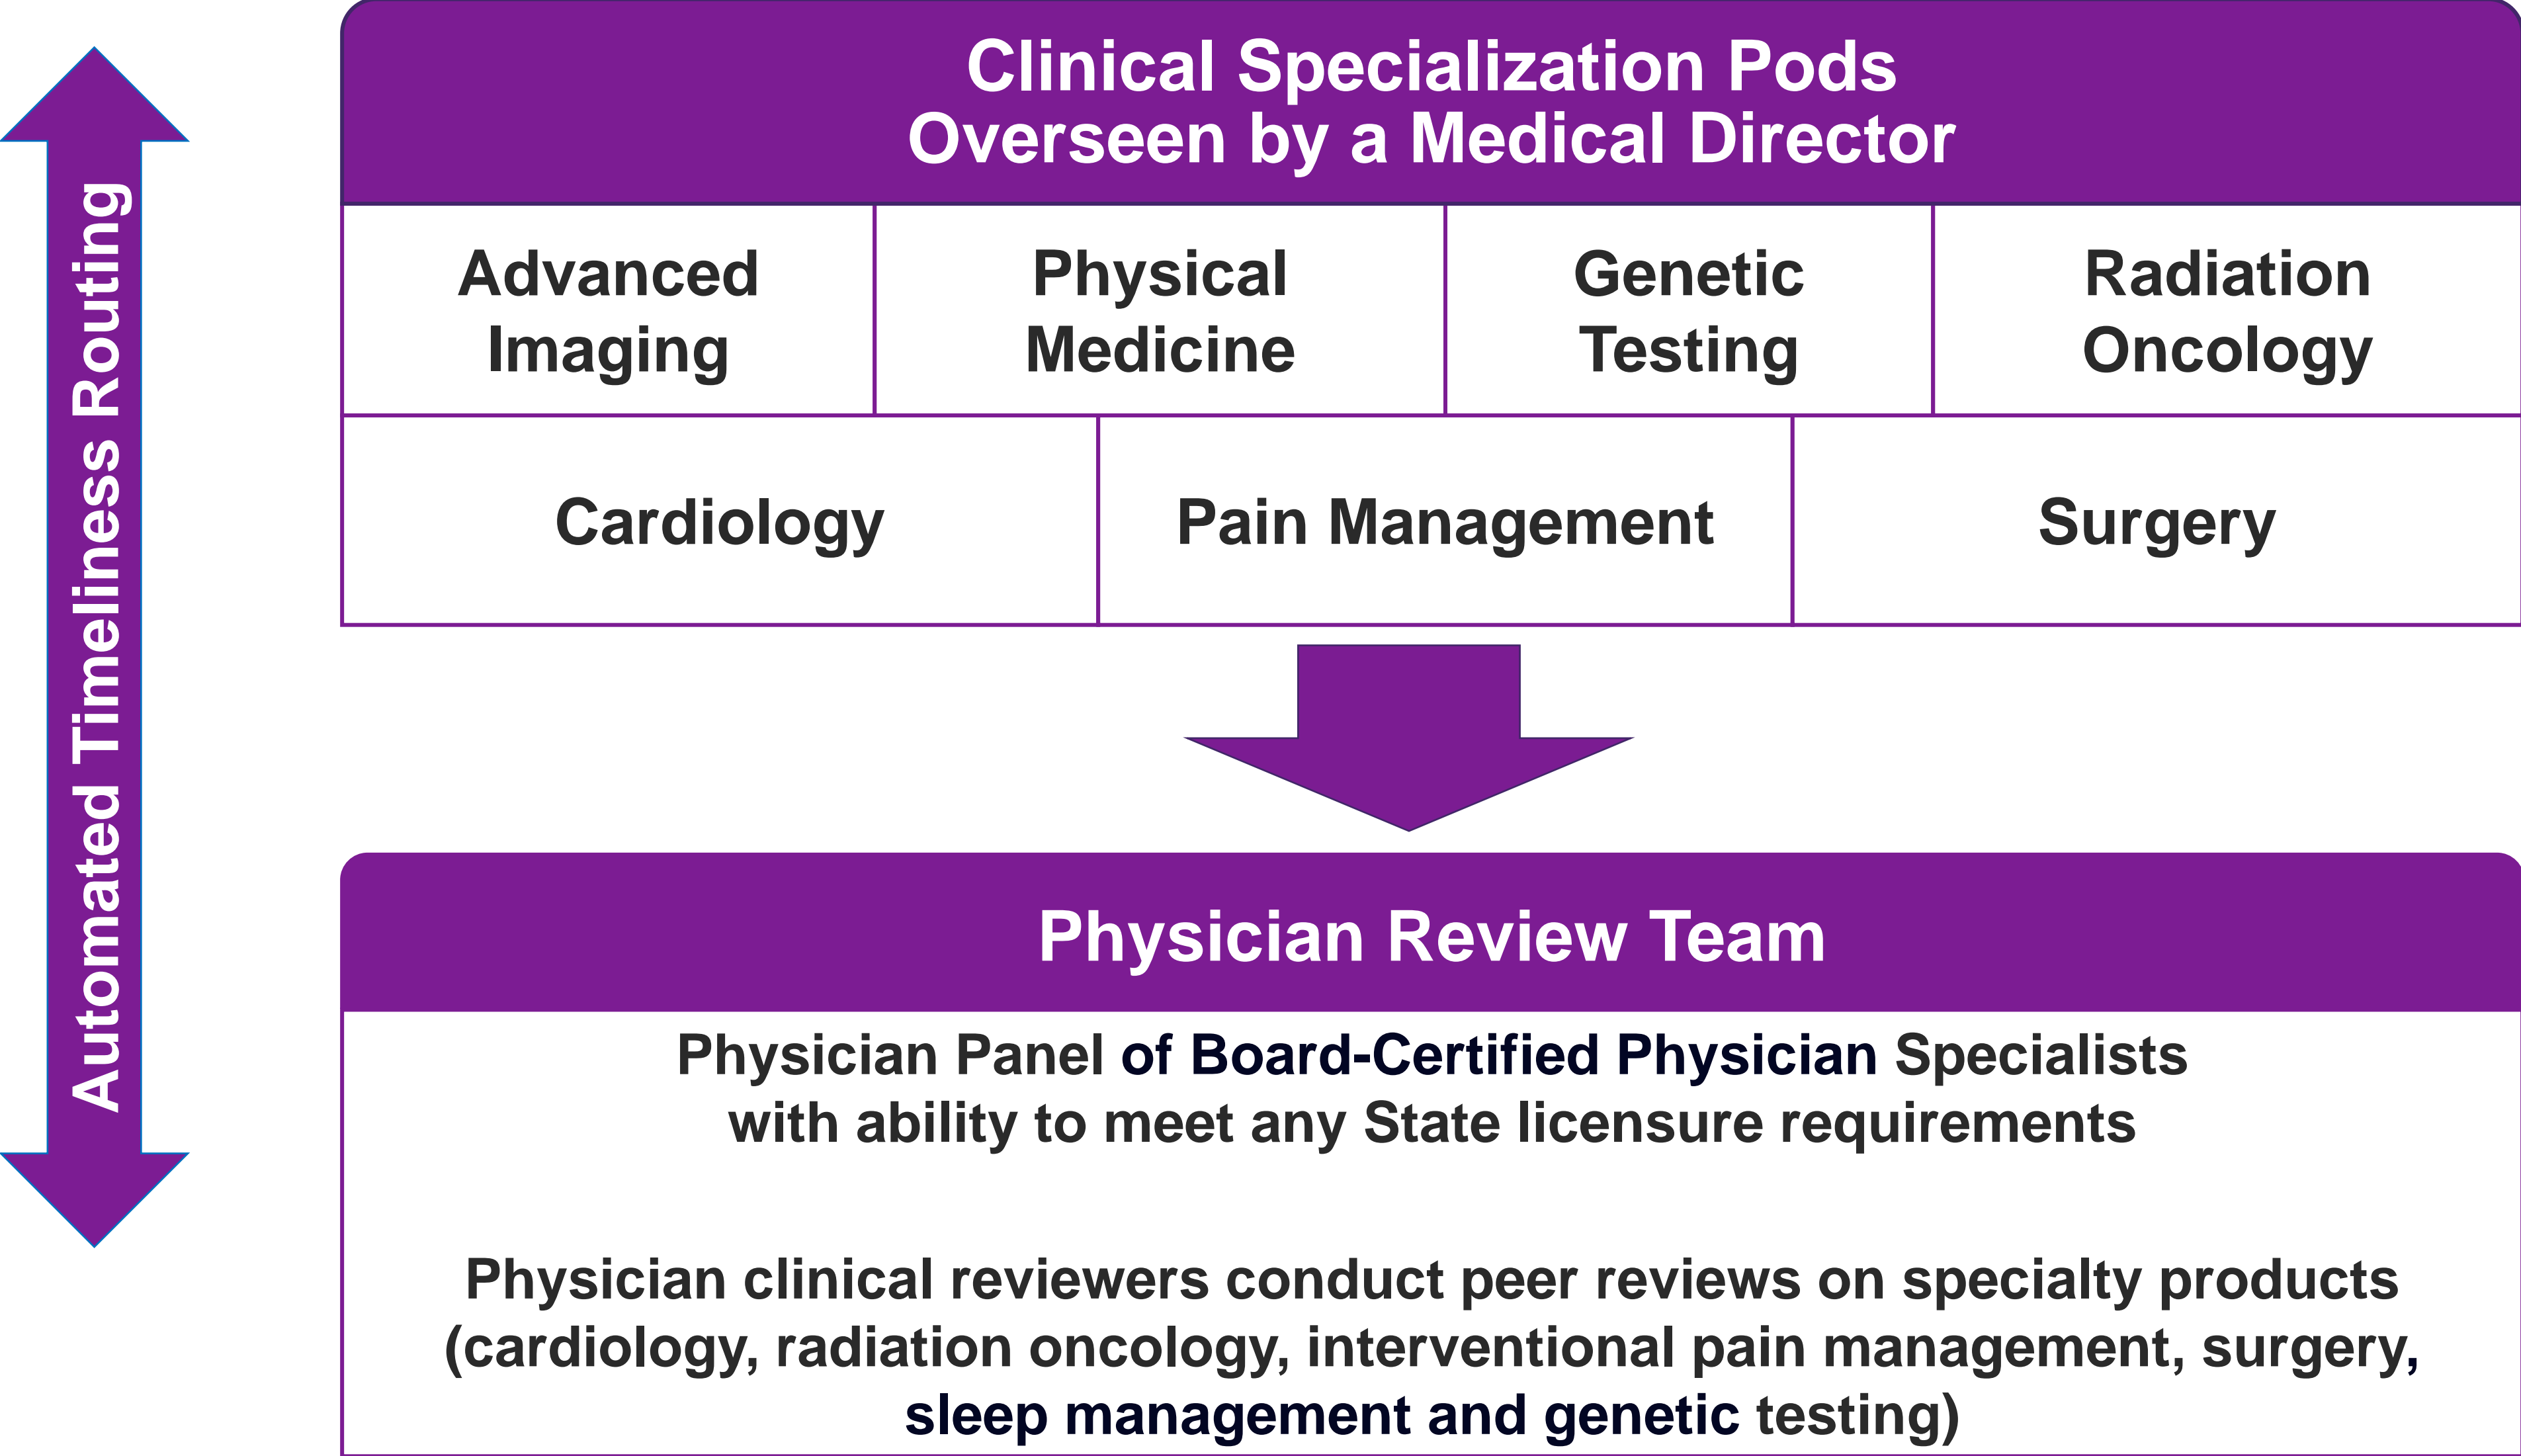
Automated Timeliness Routing

Clinical Specialization Pods
Overseen by a Medical Director

| Advanced Imaging | Physical Medicine | Genetic Testing | Radiation Oncology |
|---|---|---|---|

| Cardiology | Pain Management | Surgery |
|---|---|---|

Physician Review Team

Physician Panel of Board-Certified Physician Specialists with ability to meet any State licensure requirements

Physician clinical reviewers conduct peer reviews on specialty products (cardiology, radiation oncology, interventional pain management, surgery, sleep management and genetic testing)